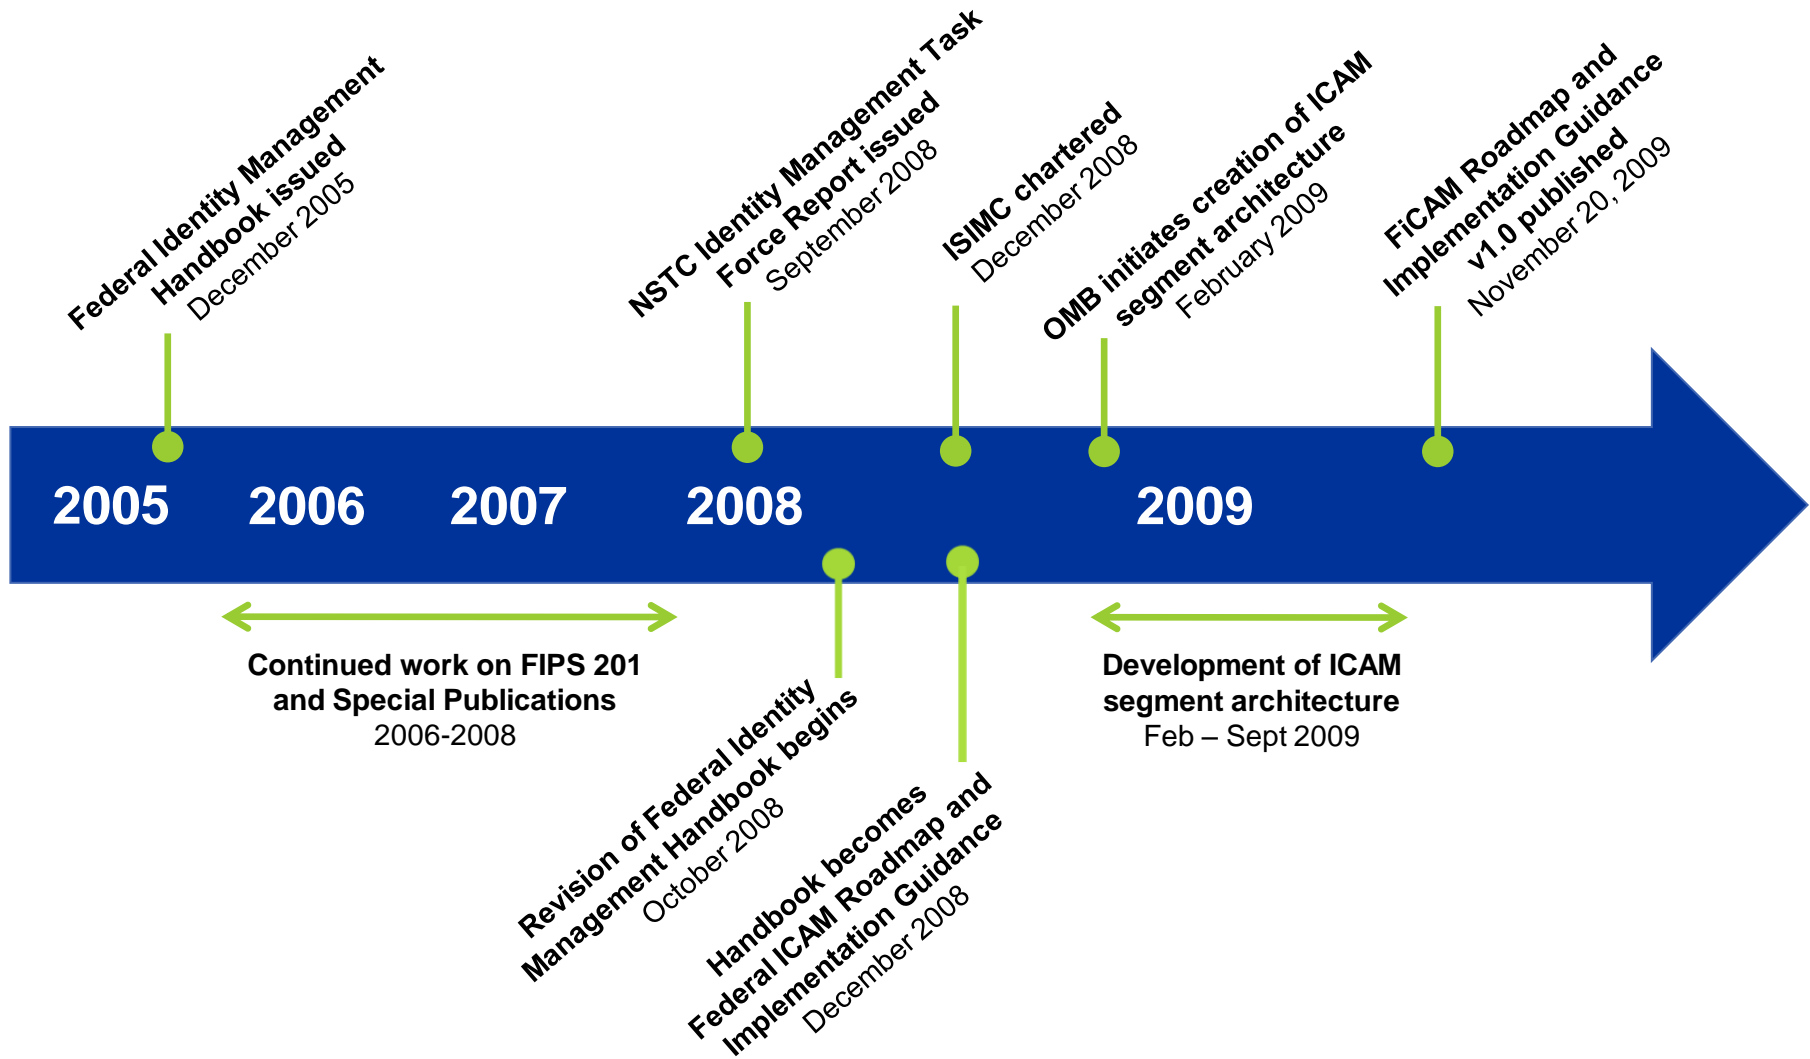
Federal Identity Management Handbook issued
December 2005

NSTC Identity Management Task Force Report issued
September 2008

ISIMC chartered
December 2008

OMB initiates creation of ICAM segment architecture
February 2009

FICAM Roadmap and Implementation Guidance v1.0 published
November 20, 2009

2005 2006 2007 2008 2009

Continued work on FIPS 201 and Special Publications
2006-2008

Revision of Federal Identity Management Handbook begins
October 2008

Handbook becomes Federal ICAM Roadmap and Implementation Guidance
December 2008

Development of ICAM segment architecture
Feb – Sept 2009